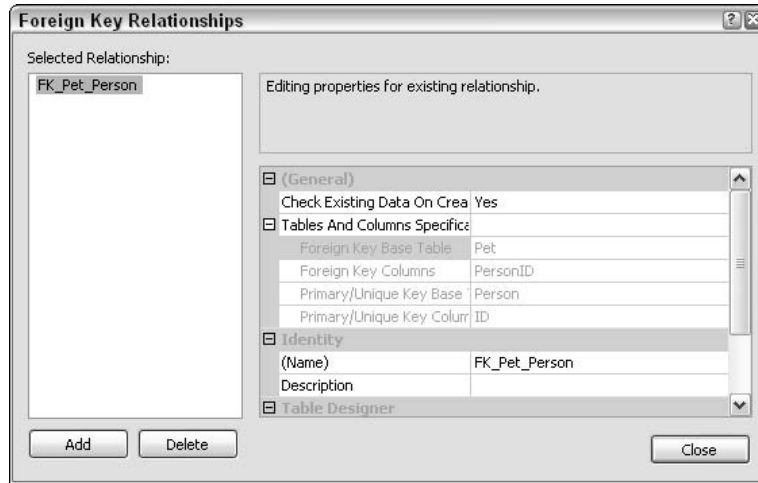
Foreign Key Relationships

Selected Relationship:

FK_Pet_Person

Editing properties for existing relationship.

| | |
|---|---|
| ⊟ (General) | |
| Check Existing Data On Crea | Yes |
| ⊟ Tables And Columns Specifica | |
| Foreign Key Base Table | Pet |
| Foreign Key Columns | PersonID |
| Primary/Unique Key Base | Person |
| Primary/Unique Key Colum | ID |
| ⊟ Identity | |
| (Name) | FK_Pet_Person |
| Description | |
| ⊟ Table Designer | |

Add Delete

Close